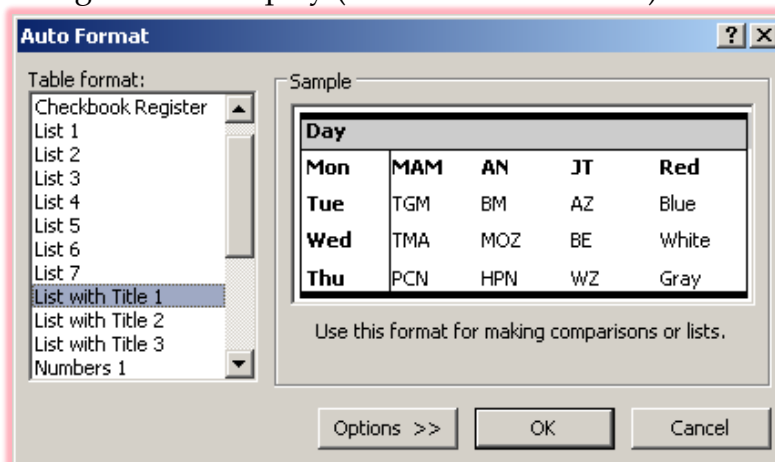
Auto Format

?

Table format:

Checkbook Register
List 1
List 2
List 3
List 4
List 5
List 6
List 7
List with Title 1
List with Title 2
List with Title 3
Numbers 1

Sample

| Day | | | | |
|---|---|---|---|---|
| Mon | MAM | AN | JT | Red |
| Tue | TGM | BM | AZ | Blue |
| Wed | TMA | MOZ | BE | White |
| Thu | PCN | HPN | WZ | Gray |

Use this format for making comparisons or lists.

Options >>

OK

Cancel